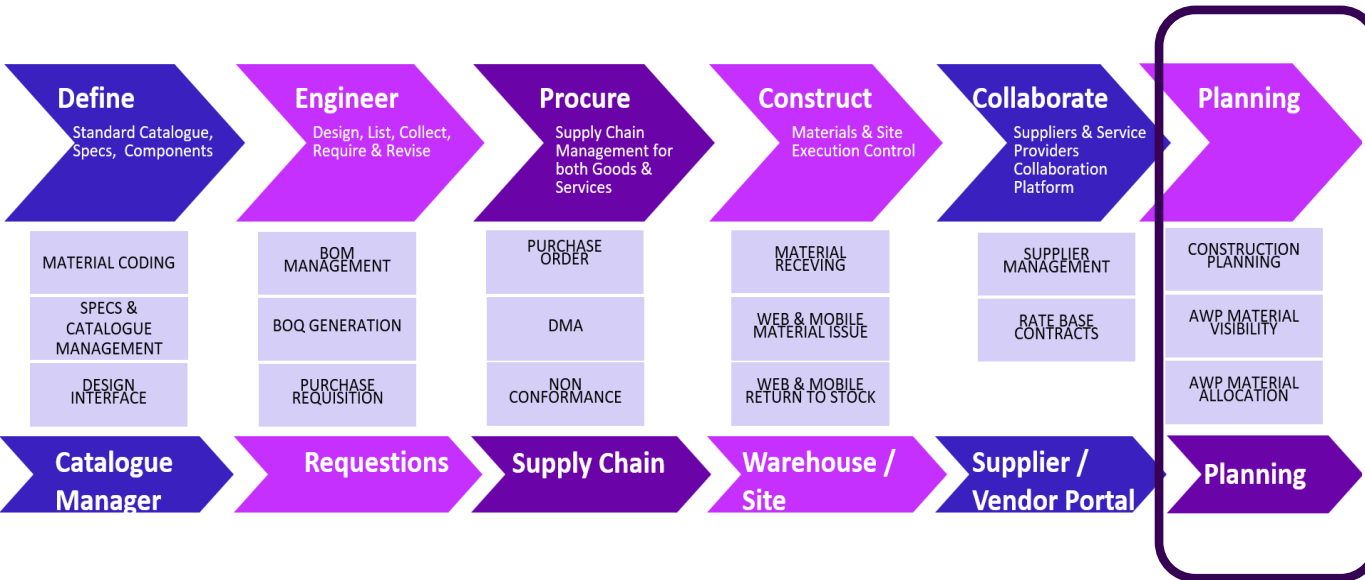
Define
Standard Catalogue, Specs, Components

Engineer
Design, List, Collect, Require & Revise

Procure
Supply Chain Management for both Goods & Services

Construct
Materials & Site Execution Control

Collaborate
Suppliers & Service Providers Collaboration Platform

Planning

MATERIAL CODING

SPECS & CATALOGUE MANAGEMENT

DESIGN INTERFACE

BOM MANAGEMENT

BOQ GENERATION

PURCHASE REQUISITION

PURCHASE ORDER

DMA

NON CONFORMANCE

MATERIAL RECEVING

WEB & MOBILE MATERIAL ISSUE

WEB & MOBILE RETURN TO STOCK

SUPPLIER MANAGEMENT

RATE BASE CONTRACTS

CONSTRUCTION PLANNING

AWP MATERIAL VISIBILITY

AWP MATERIAL ALLOCATION

Catalogue Manager

Requestions

Supply Chain

Warehouse / Site

Supplier / Vendor Portal

Planning